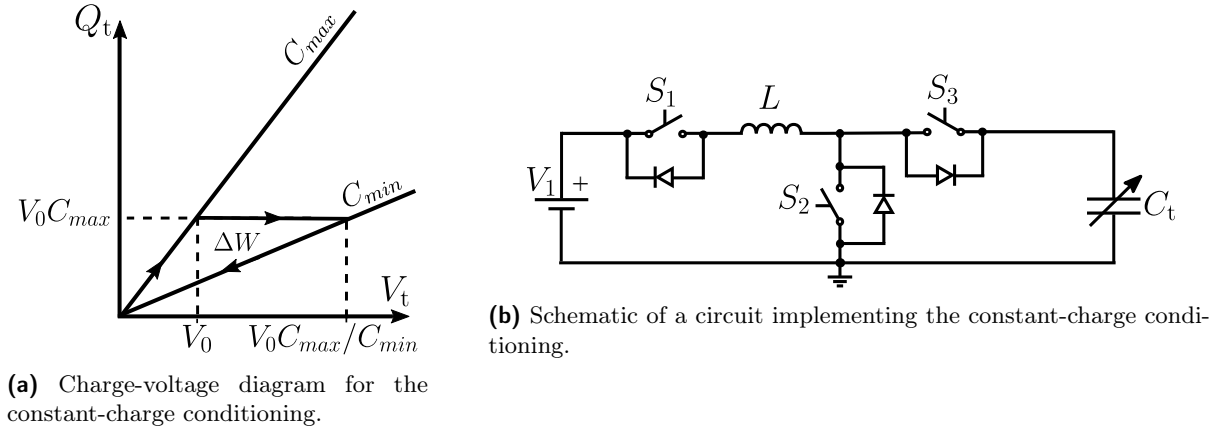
$Q_{\mathrm{t}}$

$C_{max}$

$C_{min}$

$V_0 C_{max}$

$\Delta W$

$V_{\mathrm{t}}$

$V_0$

$V_0 C_{max}/C_{min}$

**(a)** Charge-voltage diagram for the constant-charge conditioning.

$S_1$

$L$

$S_3$

$V_1$

+

$S_2$

$C_{\mathrm{t}}$

**(b)** Schematic of a circuit implementing the constant-charge conditioning.